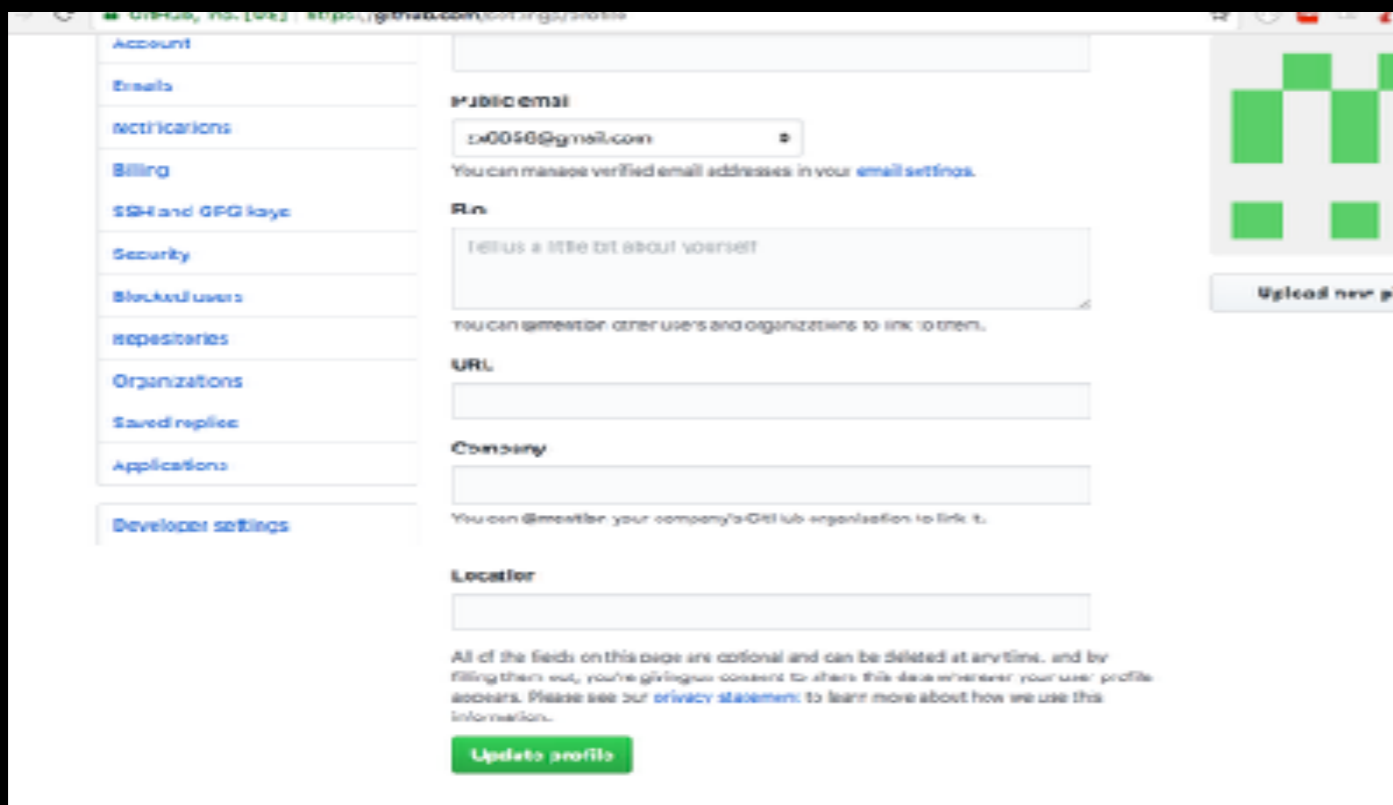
GitHub, Inc. [US] | https://github.com/settings/profile

Account
Emails
Notifications
Billing
SSH and GPG keys
Security
Blocked users
Repositories
Organizations
Saved replies
Applications

Developer settings

Public email
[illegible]0056@gmail.com
You can manage verified email addresses in your email settings.

Bio
Tell us a little bit about yourself
You can @mention other users and organizations to link to them.

URL

Company
You can @mention your company's GitHub organization to link it.

Location

All of the fields on this page are optional and can be deleted at any time, and by filling them out, you're giving us consent to share this data wherever your user profile appears. Please see our privacy statement to learn more about how we use this information.

Update profile

Upload new p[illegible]